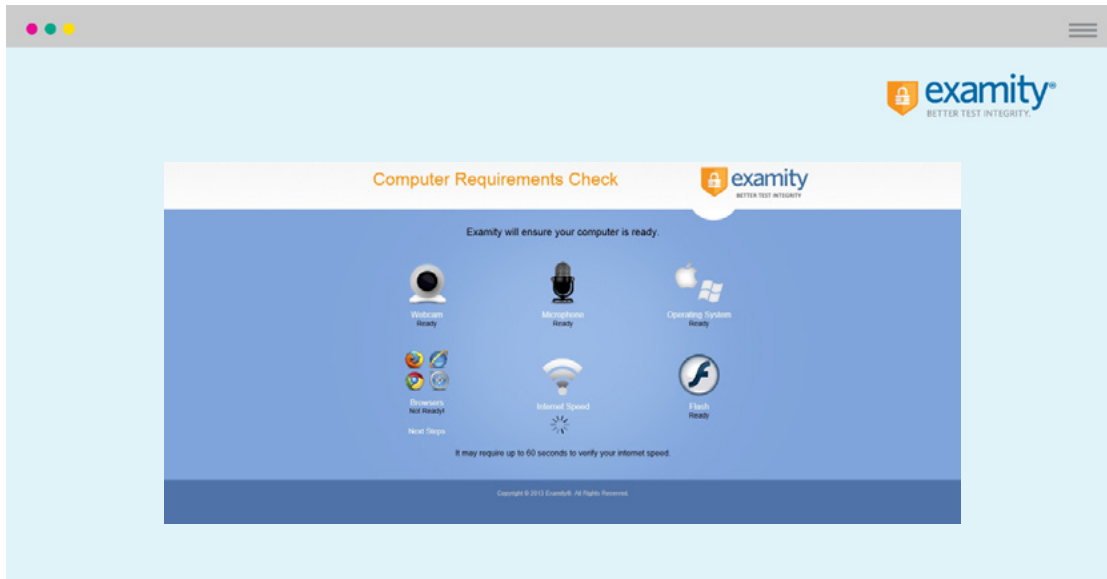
examity®
BETTER TEST INTEGRITY.

Computer Requirements Check

examity
BETTER TEST INTEGRITY

Examity will ensure your computer is ready.

Webcam
Ready

Microphone
Ready

Operating System
Ready

Browsers
Not Ready!

Next Steps

Internet Speed

Flash
Ready

It may require up to 60 seconds to verify your internet speed.

Copyright © 2013 Examity®. All Rights Reserved.